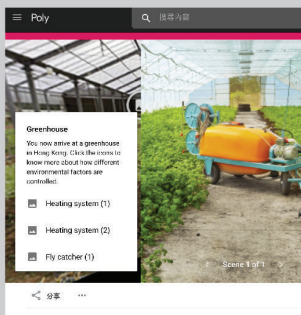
Poly

搜尋內容

Greenhouse

You now arrive at a greenhouse in Hong Kong. Click the icons to know more about how different environmental factors are controlled.

Heating system (1)

Heating system (2)

Fly catcher (1)

Scene 1 of 1

分享

···